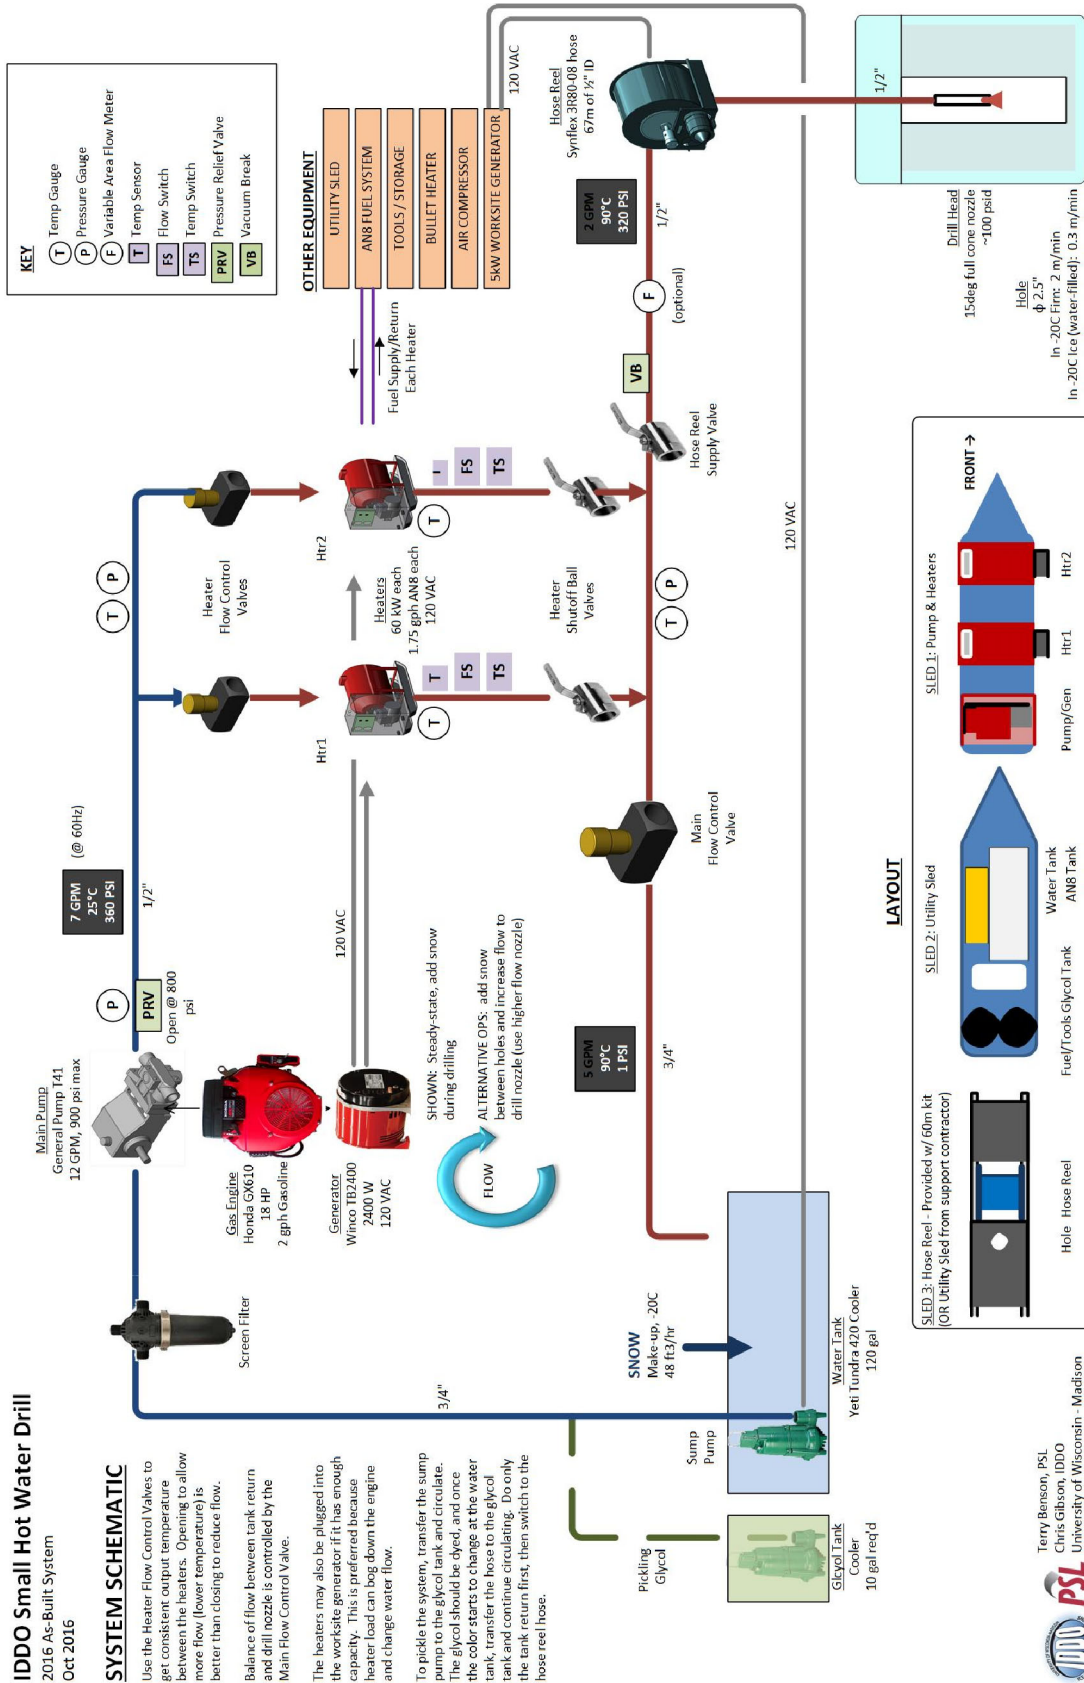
IDDO Small Hot Water Drill
2016 As-Built System
Oct 2016

SYSTEM SCHEMATIC

Use the Heater Flow Control Valves to get consistent output temperature between the heaters. Opening to allow more flow (lower temperature) is better than closing to reduce flow.

Balance of flow between tank return and drill nozzle is controlled by the Main Flow Control Valve.

The heaters may also be plugged into the worksite generator if it has enough capacity. This is preferred because heater load can bog down the engine and change water flow.

To pickle the system, transfer the sump pump to the glycol tank and circulate. The glycol should be dyed, and once the color starts to change at the water tank, transfer the hose to the glycol tank and continue circulating. Do only the tank return first, then switch to the hose reel hose.

Terry Benson, PSL
Chris Gibson, IDDO
University of Wisconsin - Madison

PSL

KEY
T Temp Gauge
P Pressure Gauge
F Variable Area Flow Meter
T Temp Sensor
FS Flow Switch
TS Temp Switch
PRV Pressure Relief Valve
VB Vacuum Break

OTHER EQUIPMENT
UTILITY SLED
AN8 FUEL SYSTEM
TOOLS / STORAGE
BULLET HEATER
AIR COMPRESSOR
5kW WORKSITE GENERATOR

Fuel Supply/Return Each Heater

120 VAC

Hose Reel
Synflex 3R80-08 hose
67m of ½" ID

1/2"

Drill Head
15deg full cone nozzle
~100 psid

Hole
ϕ 2.5"
In -20C Firn: 2 m/min
In -20C Ice (water-filled): 0.3 m/min

2 GPM
90°C
320 PSI

1/2"

F (optional)

VB

Hose Reel Supply Valve

T FS TS
Htr2
T

Heaters
60 kW each
1.75 gph AN8 each
120 VAC

T FS TS
Htr1
T

Heater Flow Control Valves

Heater Shutoff Ball Valves

T P

T P

120 VAC

Main Flow Control Valve

Main Pump
General Pump T41
12 GPM, 900 psi max

P
PRV
Open @ 800 psi

7 GPM
25°C
360 PSI

(@ 60Hz)

1/2"

120 VAC

Gas Engine
Honda GX610
18 HP
2 gph Gasoline

Generator
Winco TB2400
2400 W
120 VAC

SHOWN: Steady-state, add snow during drilling

ALTERNATIVE OPS: add snow between holes and increase flow to drill nozzle (use higher flow nozzle)

FLOW

5 GPM
90°C
1 PSI

3/4"

Screen Filter

3/4"

SNOW
Make-up, -20C
48 ft3/hr

Water Tank
Yeti Tundra 420 Cooler
120 gal

Sump Pump

Pickling Glycol

Glycol Tank
Cooler
10 gal req'd

LAYOUT

FRONT →

SLED 1: Pump & Heaters
Pump/Gen Htr1 Htr2

SLED 2: Utility Sled
Fuel/Tools Glycol Tank Water Tank AN8 Tank

SLED 3: Hose Reel - Provided w/ 60m kit
(OR Utility Sled from support contractor)
Hole Hose Reel